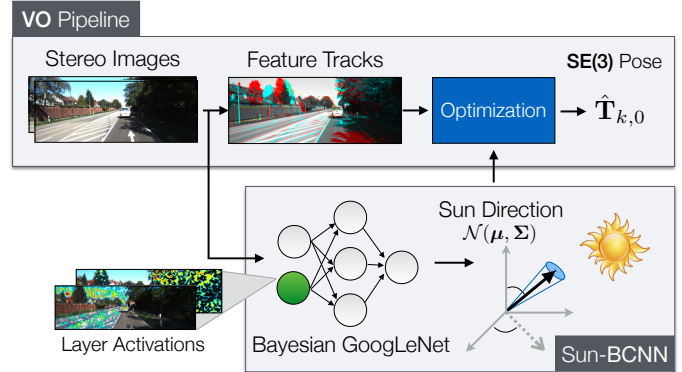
VO Pipeline

Stereo Images

Feature Tracks

SE(3) Pose

Optimization

$\hat{\mathbf{T}}_{k,0}$

Sun Direction
$\mathcal{N}(\boldsymbol{\mu}, \boldsymbol{\Sigma})$

Layer Activations

Bayesian GoogLeNet

Sun-BCNN